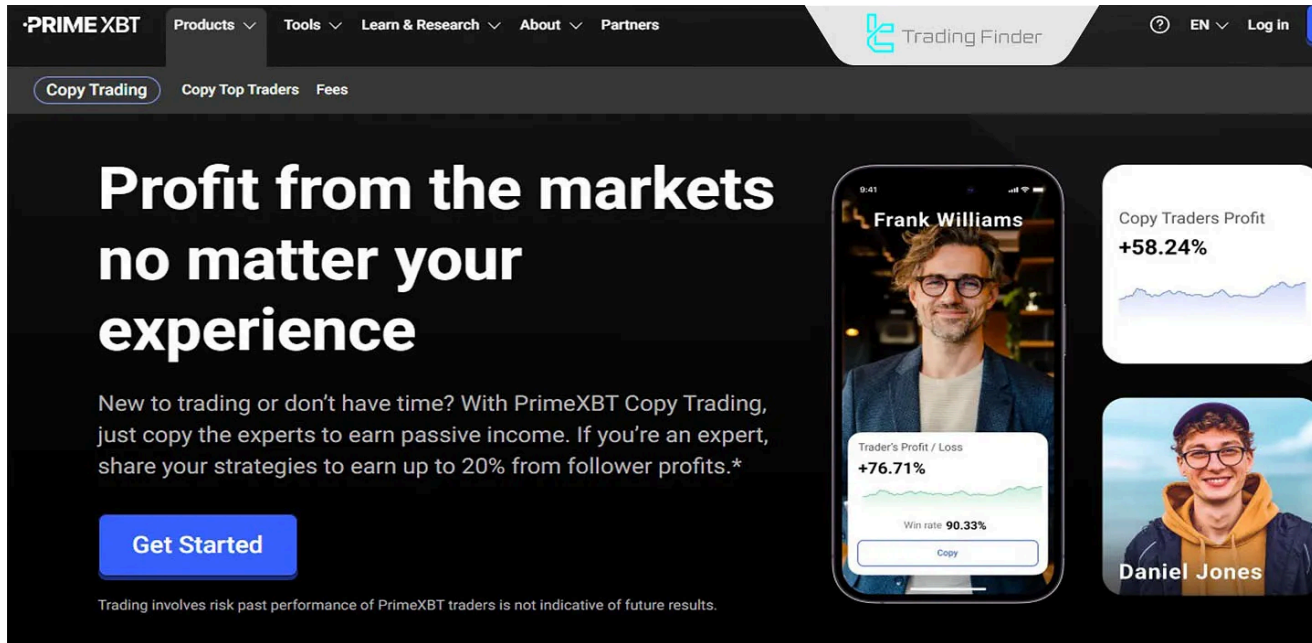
·PRIME XBT Products Tools Learn & Research About Partners

Trading Finder

EN Log in

Copy Trading Copy Top Traders Fees

Profit from the markets no matter your experience

New to trading or don't have time? With PrimeXBT Copy Trading, just copy the experts to earn passive income. If you're an expert, share your strategies to earn up to 20% from follower profits.*

Get Started

Trading involves risk past performance of PrimeXBT traders is not indicative of future results.

9:41

Frank Williams

Trader's Profit / Loss
+76.71%

Win rate 90.33%

Copy

Copy Traders Profit
+58.24%

Daniel Jones